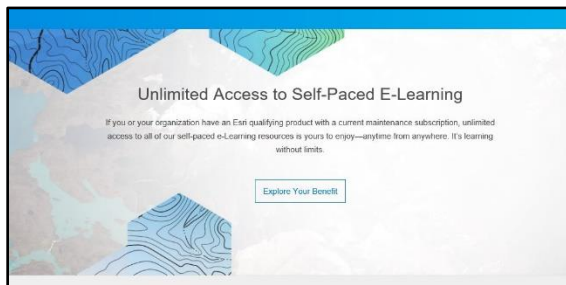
Unlimited Access to Self-Paced E-Learning

If you or your organization have an Esri qualifying product with a current maintenance subscription, unlimited access to all of our self-paced e-Learning resources is yours to enjoy—anytime from anywhere. It's learning without limits.

Explore Your Benefit